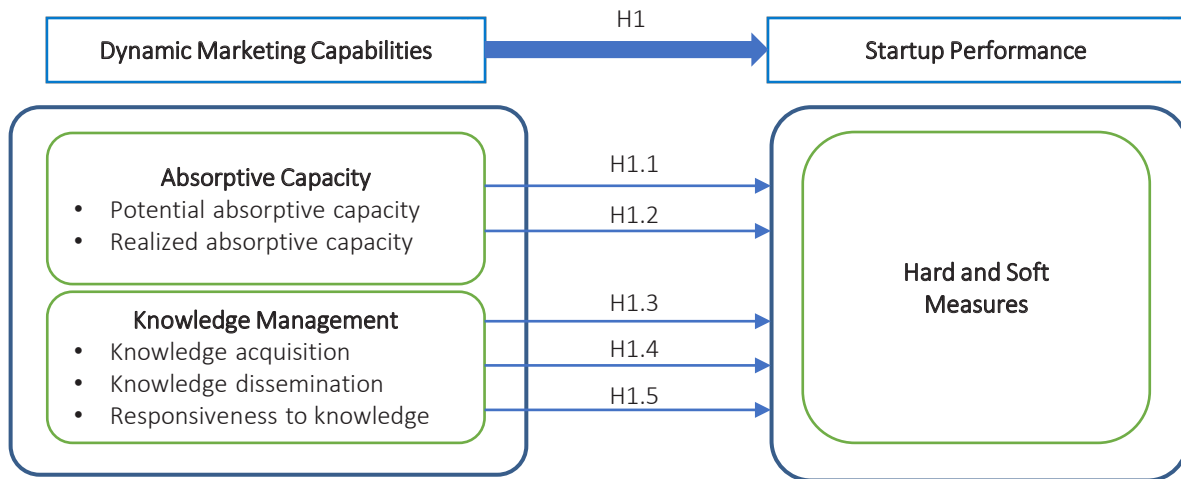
Dynamic Marketing Capabilities

H1

Startup Performance

Absorptive Capacity
- Potential absorptive capacity
- Realized absorptive capacity

H1.1

H1.2

Knowledge Management
- Knowledge acquisition
- Knowledge dissemination
- Responsiveness to knowledge

H1.3

H1.4

H1.5

Hard and Soft Measures